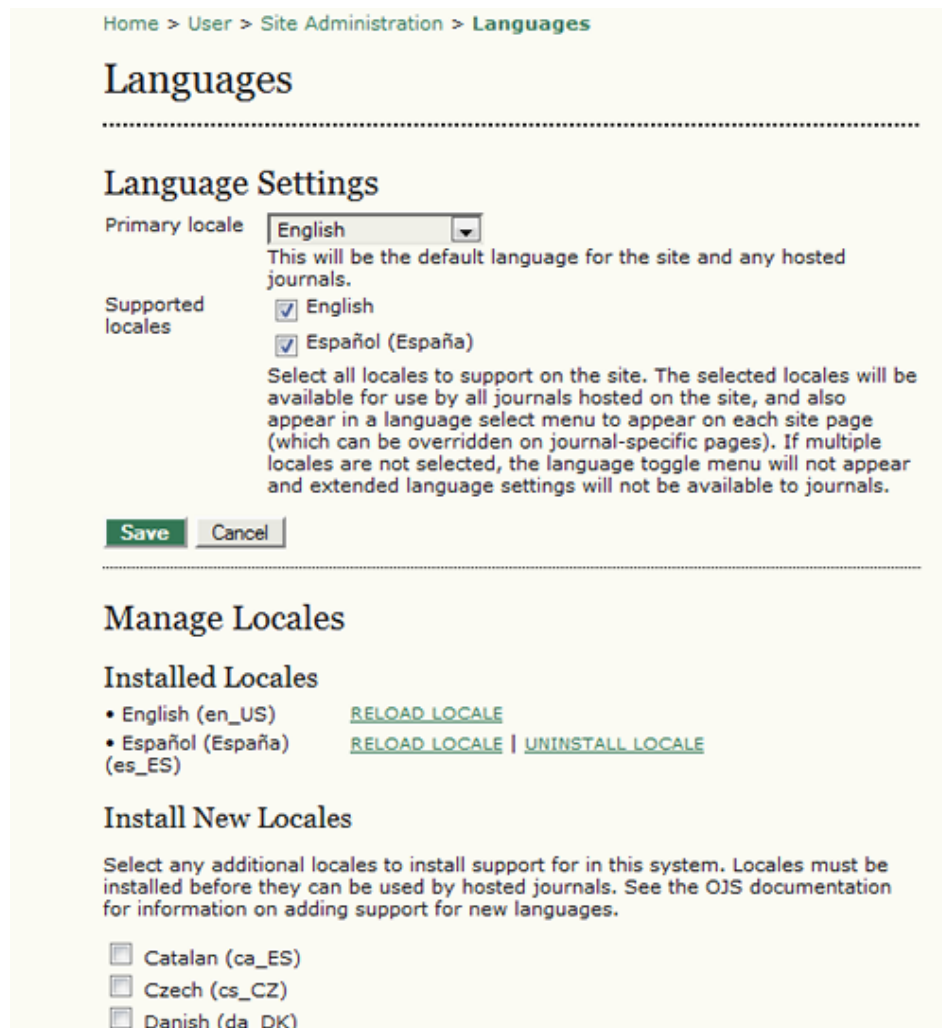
Home > User > Site Administration > **Languages**

# Languages

## Language Settings

Primary locale English

This will be the default language for the site and any hosted journals.

Supported locales

English

Español (España)

Select all locales to support on the site. The selected locales will be available for use by all journals hosted on the site, and also appear in a language select menu to appear on each site page (which can be overridden on journal-specific pages). If multiple locales are not selected, the language toggle menu will not appear and extended language settings will not be available to journals.

Save Cancel

## Manage Locales

### Installed Locales

• English (en_US) RELOAD LOCALE

• Español (España) (es_ES) RELOAD LOCALE | UNINSTALL LOCALE

### Install New Locales

Select any additional locales to install support for in this system. Locales must be installed before they can be used by hosted journals. See the OJS documentation for information on adding support for new languages.

Catalan (ca_ES)

Czech (cs_CZ)

Danish (da_DK)